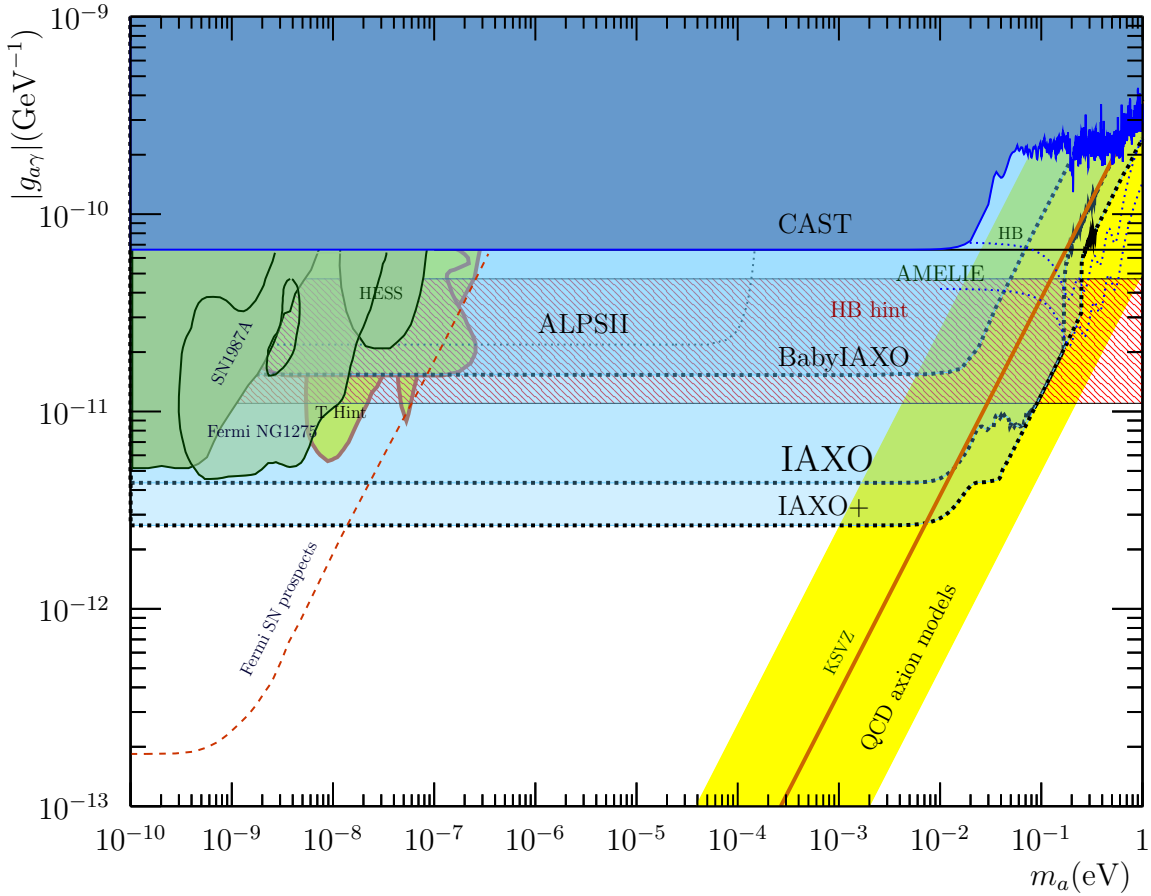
$|g_{a\gamma}|(\text{GeV}^{-1})$

$10^{-9}$

$10^{-10}$

$10^{-11}$

$10^{-12}$

$10^{-13}$

CAST

HB

AMELIE

HESS

SN1987A

ALPSII

HB hint

BabyIAXO

T Hint

Fermi NG1275

IAXO

IAXO+

Fermi SN prospects

KSVZ

QCD axion models

$10^{-10}$ $10^{-9}$ $10^{-8}$ $10^{-7}$ $10^{-6}$ $10^{-5}$ $10^{-4}$ $10^{-3}$ $10^{-2}$ $10^{-1}$ $1$

$m_a(\text{eV})$